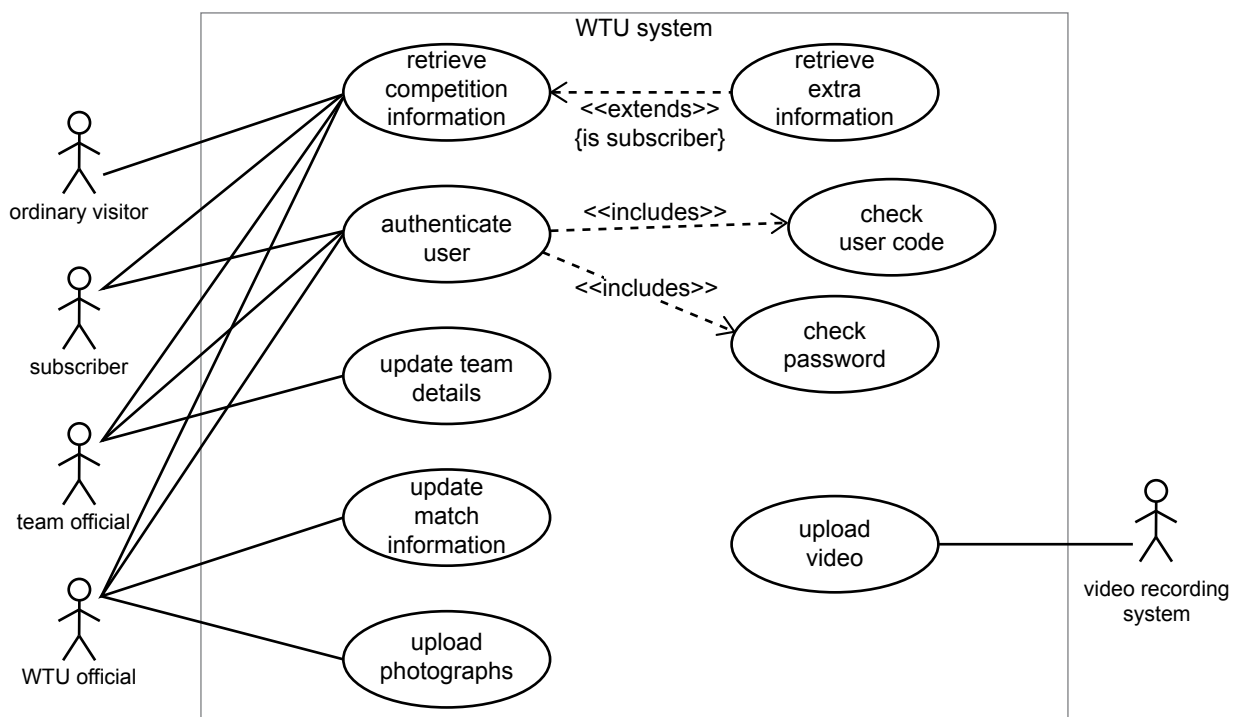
WTU system

retrieve competition information

<<extends>>
{is subscriber}

retrieve extra information

ordinary visitor

authenticate user

<<includes>>

check user code

<<includes>>

check password

subscriber

update team details

team official

update match information

upload video

video recording system

WTU official

upload photographs